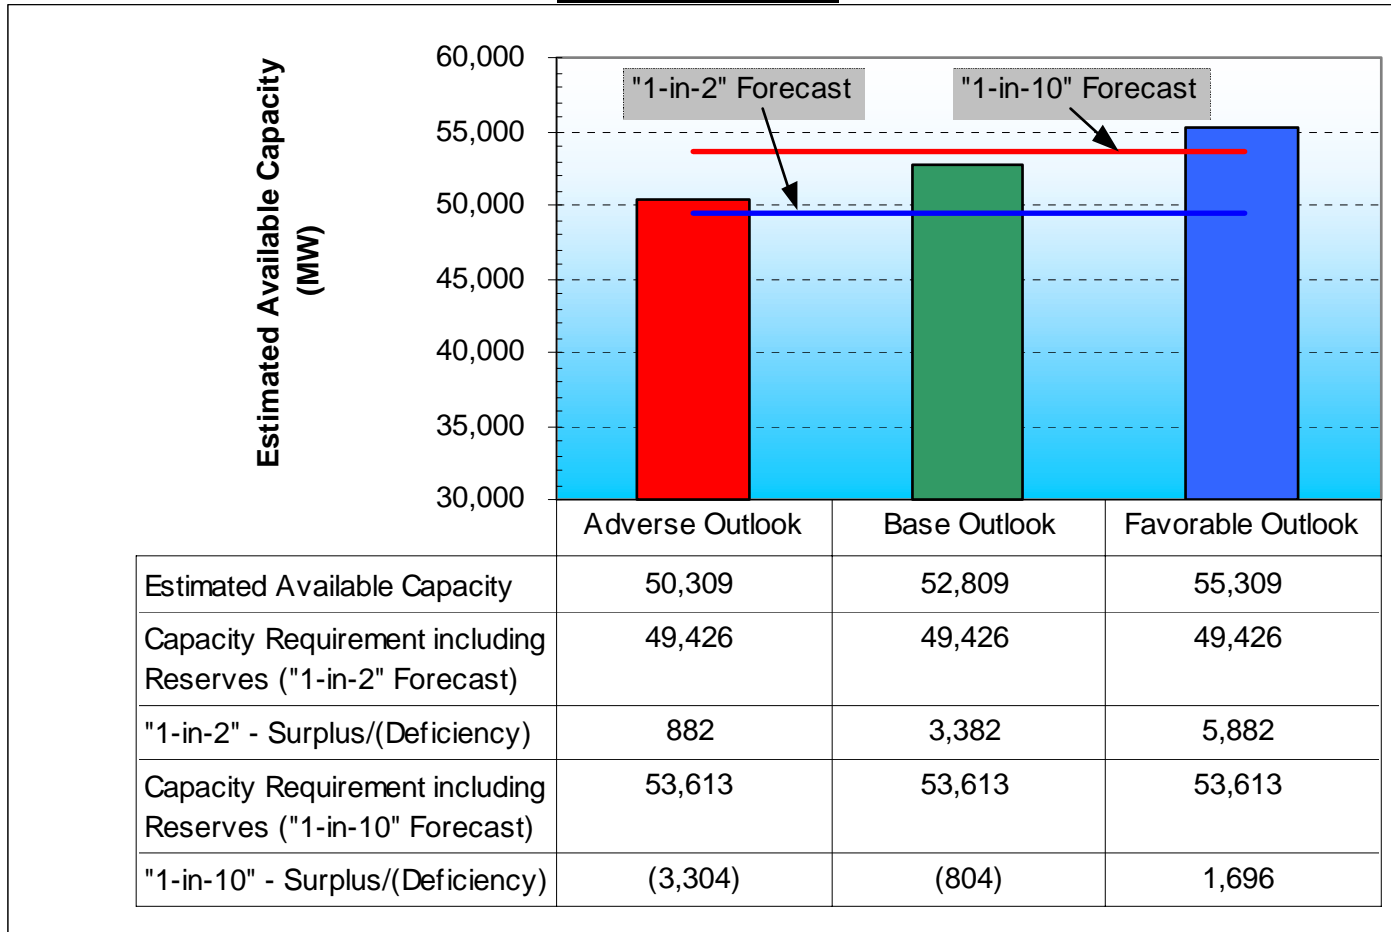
Estimated Available Capacity (MW)

60,000
55,000
50,000
45,000
40,000
35,000
30,000

"1-in-2" Forecast
"1-in-10" Forecast

| | Adverse Outlook | Base Outlook | Favorable Outlook |
|---|---|---|---|
| Estimated Available Capacity | 50,309 | 52,809 | 55,309 |
| Capacity Requirement including Reserves ("1-in-2" Forecast) | 49,426 | 49,426 | 49,426 |
| "1-in-2" - Surplus/(Deficiency) | 882 | 3,382 | 5,882 |
| Capacity Requirement including Reserves ("1-in-10" Forecast) | 53,613 | 53,613 | 53,613 |
| "1-in-10" - Surplus/(Deficiency) | (3,304) | (804) | 1,696 |